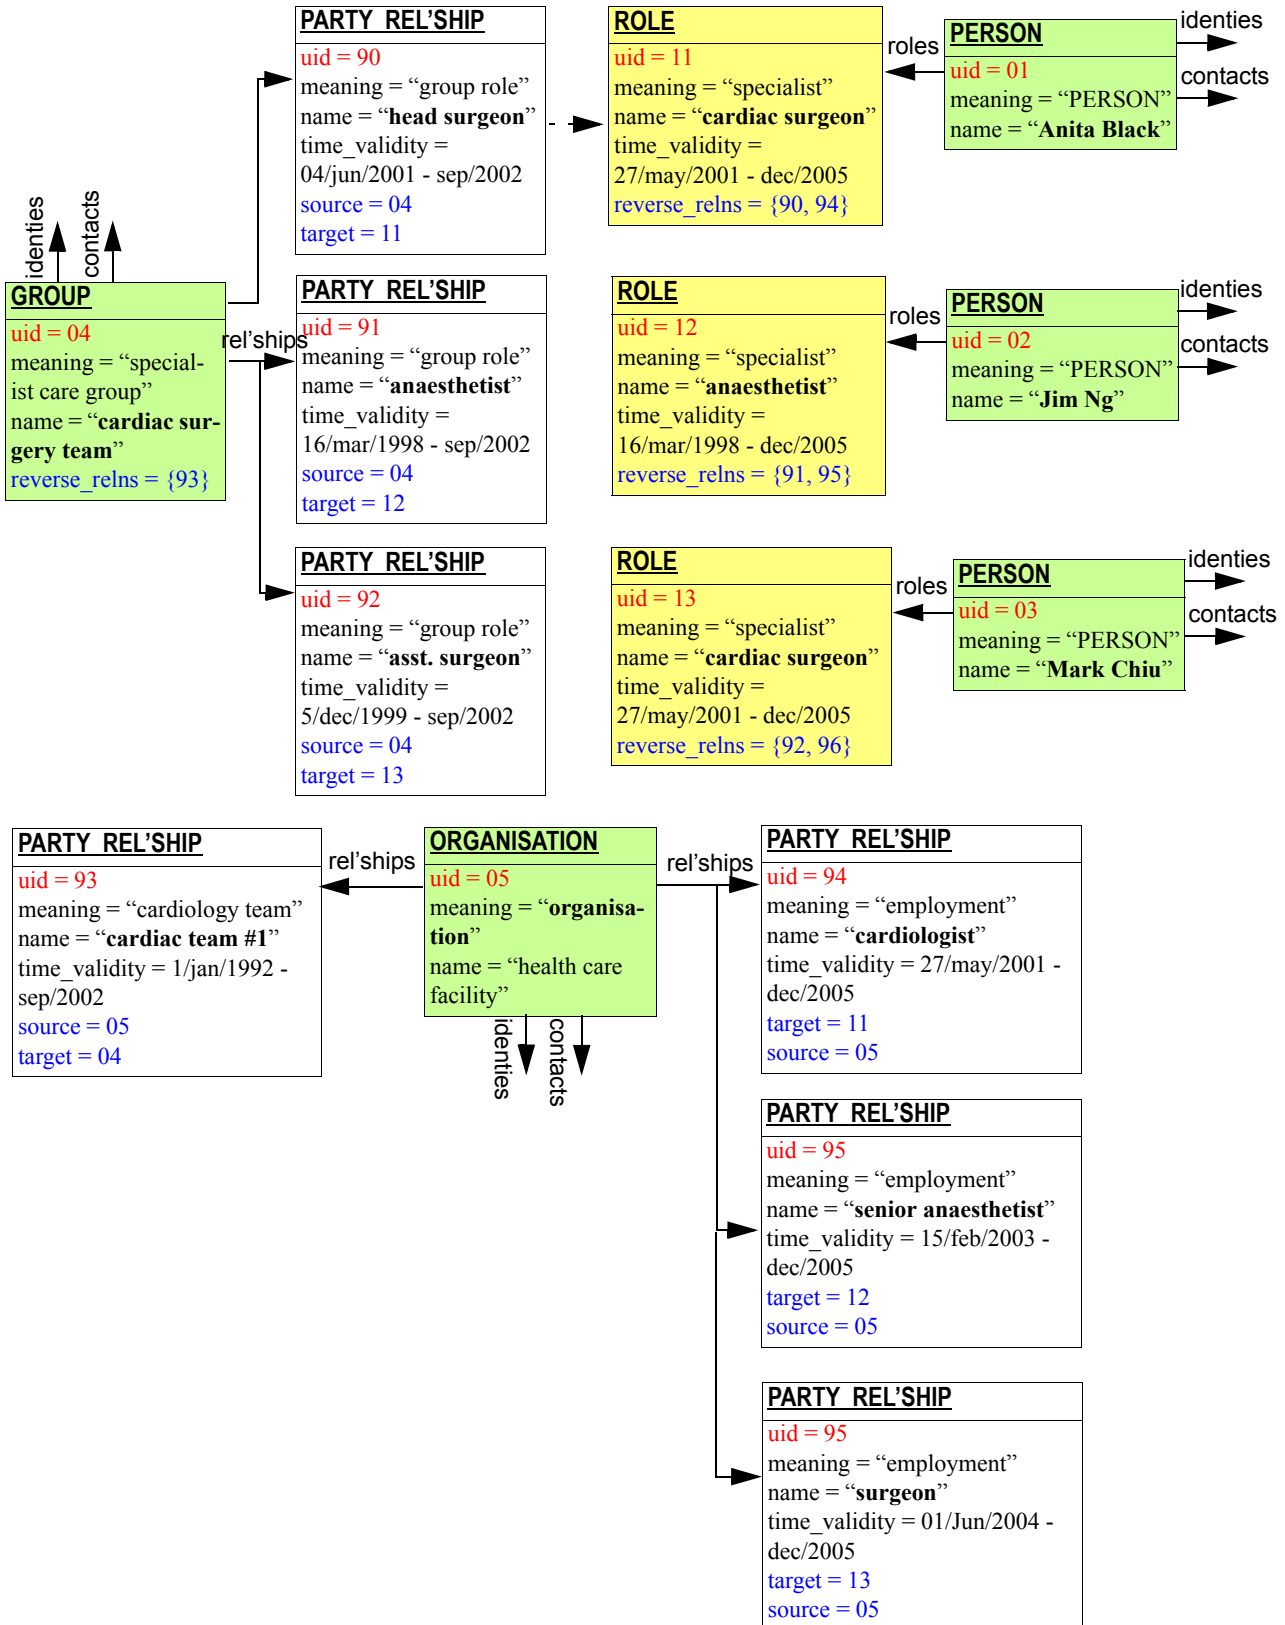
identies
contacts

GROUP
uid = 04
meaning = “specialist care group”
name = “cardiac surgery team”
reverse_relns = {93}

rel’ships

PARTY_REL’SHIP
uid = 90
meaning = “group role”
name = “head surgeon”
time_validity = 04/jun/2001 - sep/2002
source = 04
target = 11

ROLE
uid = 11
meaning = “specialist”
name = “cardiac surgeon”
time_validity = 27/may/2001 - dec/2005
reverse_relns = {90, 94}

roles

PERSON
uid = 01
meaning = “PERSON”
name = “Anita Black”

identies
contacts

PARTY_REL’SHIP
uid = 91
meaning = “group role”
name = “anaesthetist”
time_validity = 16/mar/1998 - sep/2002
source = 04
target = 12

ROLE
uid = 12
meaning = “specialist”
name = “anaesthetist”
time_validity = 16/mar/1998 - dec/2005
reverse_relns = {91, 95}

roles

PERSON
uid = 02
meaning = “PERSON”
name = “Jim Ng”

identies
contacts

PARTY_REL’SHIP
uid = 92
meaning = “group role”
name = “asst. surgeon”
time_validity = 5/dec/1999 - sep/2002
source = 04
target = 13

ROLE
uid = 13
meaning = “specialist”
name = “cardiac surgeon”
time_validity = 27/may/2001 - dec/2005
reverse_relns = {92, 96}

roles

PERSON
uid = 03
meaning = “PERSON”
name = “Mark Chiu”

identies
contacts

PARTY_REL’SHIP
uid = 93
meaning = “cardiology team”
name = “cardiac team #1”
time_validity = 1/jan/1992 - sep/2002
source = 05
target = 04

rel’ships

ORGANISATION
uid = 05
meaning = “organisation”
name = “health care facility”

identies
contacts

rel’ships

PARTY_REL’SHIP
uid = 94
meaning = “employment”
name = “cardiologist”
time_validity = 27/may/2001 - dec/2005
target = 11
source = 05

PARTY_REL’SHIP
uid = 95
meaning = “employment”
name = “senior anaesthetist”
time_validity = 15/feb/2003 - dec/2005
target = 12
source = 05

PARTY_REL’SHIP
uid = 95
meaning = “employment”
name = “surgeon”
time_validity = 01/Jun/2004 - dec/2005
target = 13
source = 05